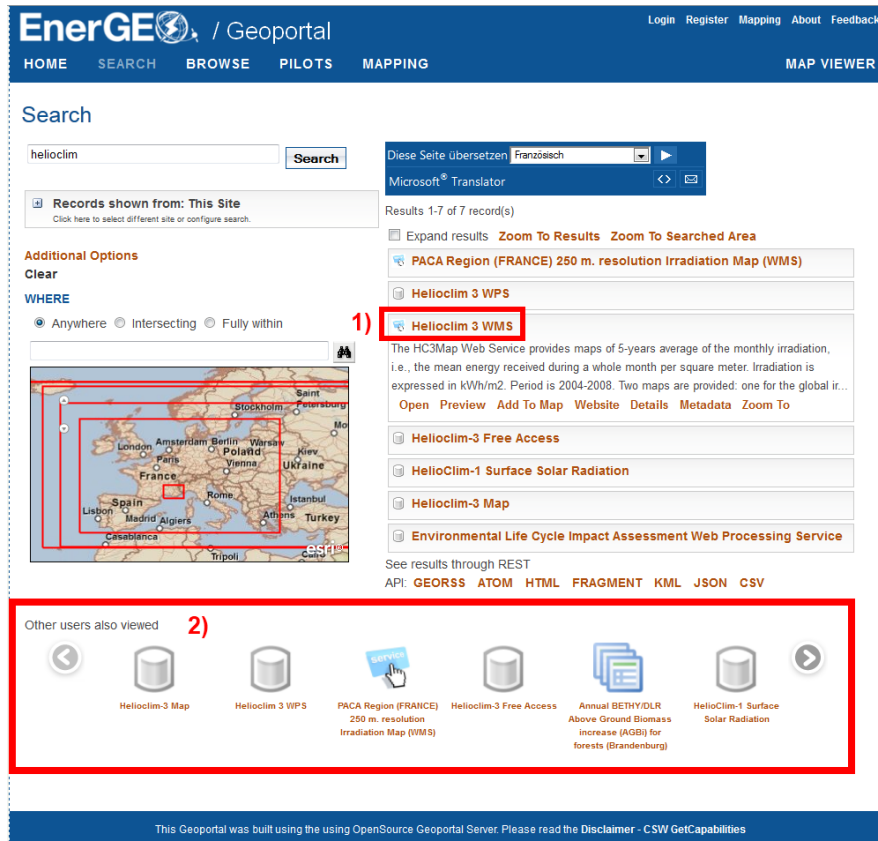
EnerGEO / Geoportal

Login Register Mapping About Feedback

HOME SEARCH BROWSE PILOTS MAPPING MAP VIEWER

Search

helioclim

Search

Records shown from: This Site
Click here to select different site or configure search.

Additional Options
Clear

WHERE

Anywhere Intersecting Fully within

Saint Petersburg
Stockholm
London Amsterdam Berlin Warsaw
Paris Poland
France Vienna Kiev Ukraine
Spain Rome Istanbul
Lisbon Madrid Algiers Athens Turkey
Casablanca Tripoli
esri

Diese Seite übersetzen Französisch
Microsoft® Translator

Results 1-7 of 7 record(s)

Expand results Zoom To Results Zoom To Searched Area

PACA Region (FRANCE) 250 m. resolution Irradiation Map (WMS)

Helioclim 3 WPS

1)

Helioclim 3 WMS

The HC3Map Web Service provides maps of 5-years average of the monthly irradiation, i.e., the mean energy received during a whole month per square meter. Irradiation is expressed in kWh/m2. Period is 2004-2008. Two maps are provided: one for the global ir...

Open Preview Add To Map Website Details Metadata Zoom To

Helioclim-3 Free Access

HelioClim-1 Surface Solar Radiation

Helioclim-3 Map

Environmental Life Cycle Impact Assessment Web Processing Service

See results through REST API: GEORSS ATOM HTML FRAGMENT KML JSON CSV

Other users also viewed

2)

Helioclim-3 Map

Helioclim 3 WPS

Service

PACA Region (FRANCE) 250 m. resolution Irradiation Map (WMS)

Helioclim-3 Free Access

Annual BETHY/DLR Above Ground Biomass increase (AGBi) for forests (Brandenburg)

HelioClim-1 Surface Solar Radiation

This Geoportal was built using the using OpenSource Geoportal Server. Please read the Disclaimer - CSW GetCapabilities